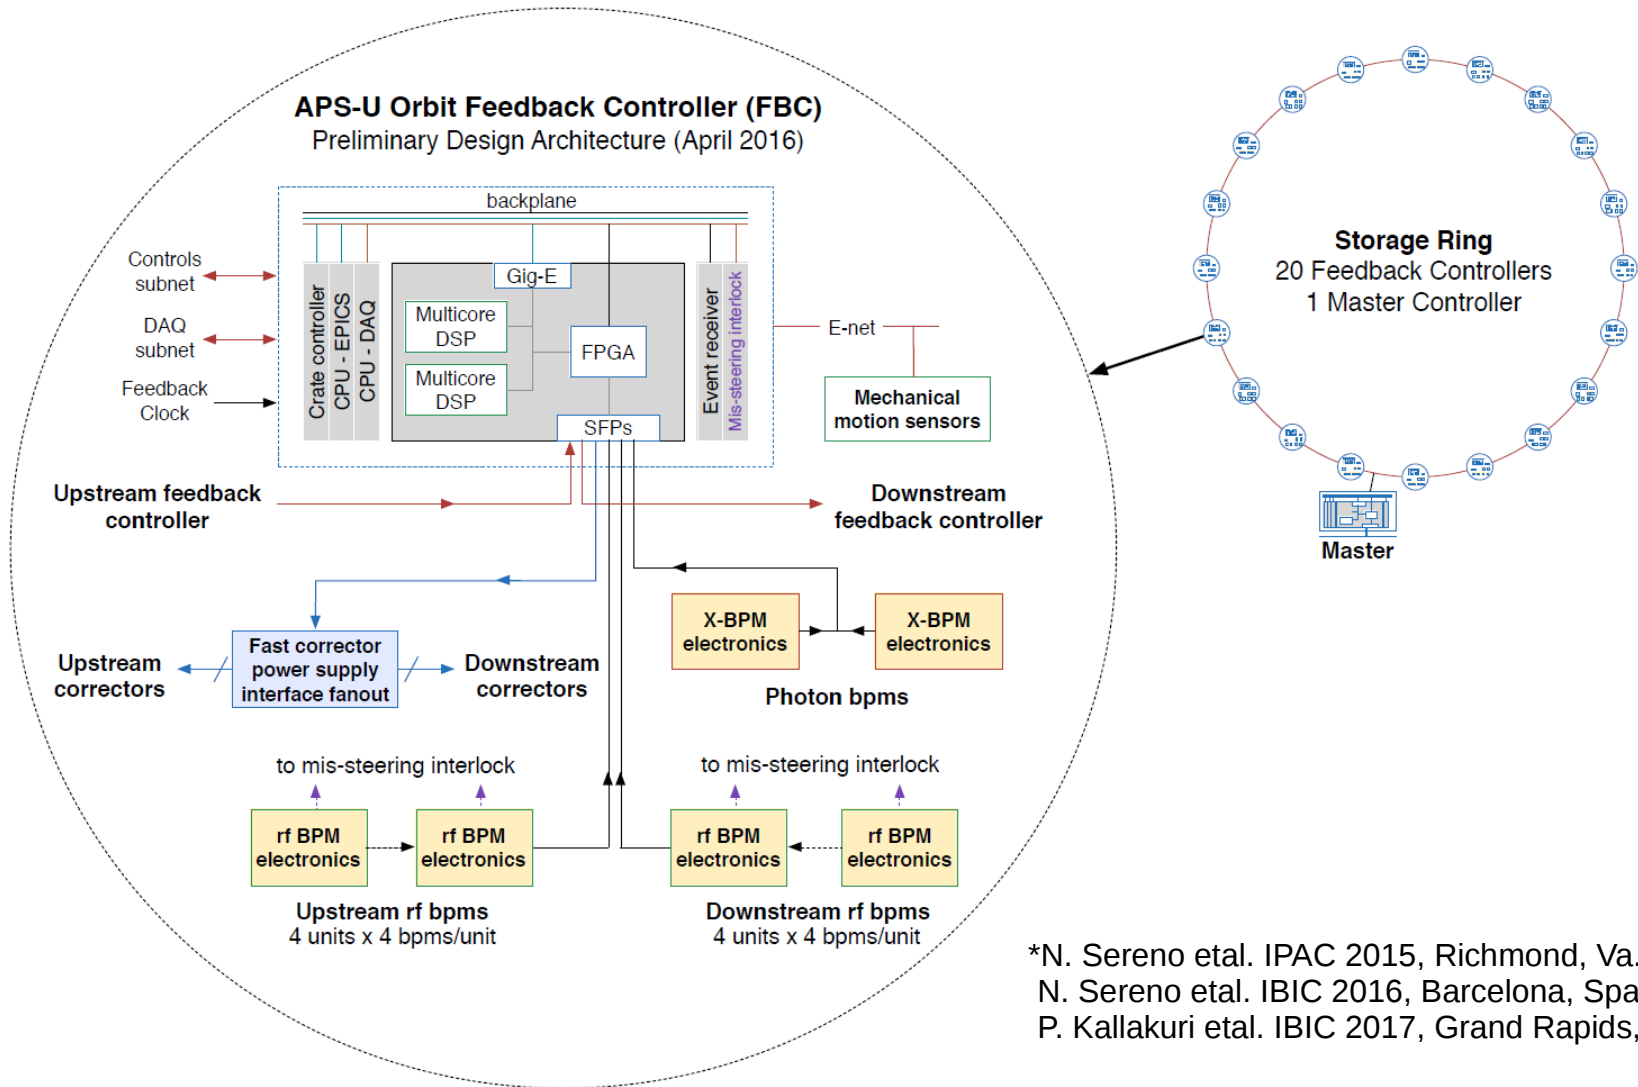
APS-U Orbit Feedback Controller (FBC)
Preliminary Design Architecture (April 2016)

backplane

Controls subnet

DAQ subnet

Feedback Clock

Crate controller

CPU - EPICS

CPU - DAQ

Gig-E

Multicore DSP

Multicore DSP

FPGA

SFPs

Event receiver

Mis-steering interlock

E-net

Mechanical motion sensors

Upstream feedback controller

Downstream feedback controller

Fast corrector power supply interface fanout

Upstream correctors

Downstream correctors

X-BPM electronics

X-BPM electronics

Photon bpms

to mis-steering interlock

to mis-steering interlock

rf BPM electronics

rf BPM electronics

rf BPM electronics

rf BPM electronics

Upstream rf bpms
4 units x 4 bpms/unit

Downstream rf bpms
4 units x 4 bpms/unit

Storage Ring
20 Feedback Controllers
1 Master Controller

Master

*N. Sereno etal. IPAC 2015, Richmond, Va.
N. Sereno etal. IBIC 2016, Barcelona, Spa
P. Kallakuri etal. IBIC 2017, Grand Rapids,